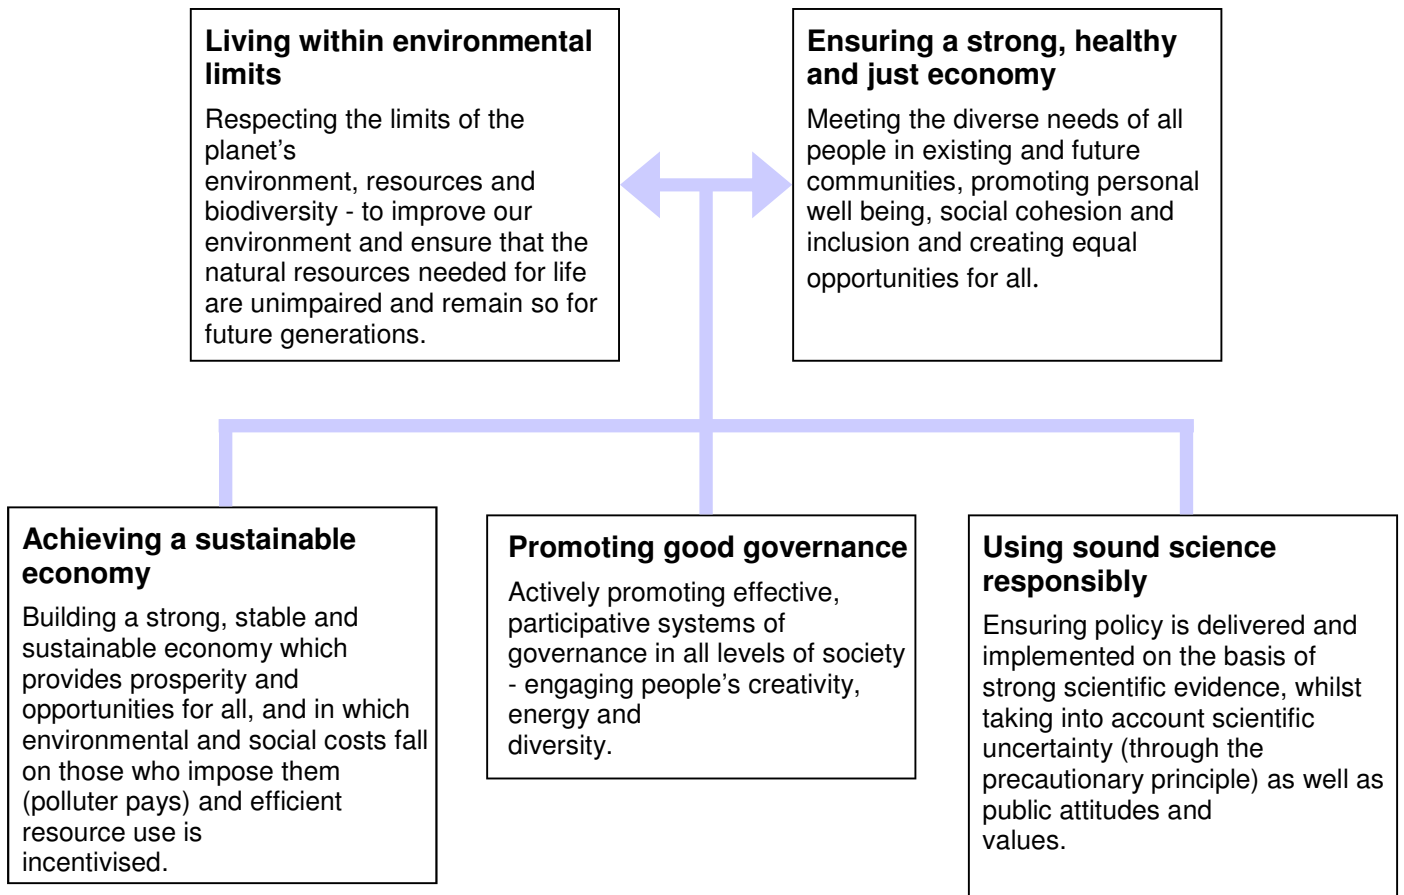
Living within environmental limits

Respecting the limits of the planet's environment, resources and biodiversity - to improve our environment and ensure that the natural resources needed for life are unimpaired and remain so for future generations.

Ensuring a strong, healthy and just economy

Meeting the diverse needs of all people in existing and future communities, promoting personal well being, social cohesion and inclusion and creating equal opportunities for all.

Achieving a sustainable economy

Building a strong, stable and sustainable economy which provides prosperity and opportunities for all, and in which environmental and social costs fall on those who impose them (polluter pays) and efficient resource use is incentivised.

Promoting good governance

Actively promoting effective, participative systems of governance in all levels of society - engaging people's creativity, energy and diversity.

Using sound science responsibly

Ensuring policy is delivered and implemented on the basis of strong scientific evidence, whilst taking into account scientific uncertainty (through the precautionary principle) as well as public attitudes and values.